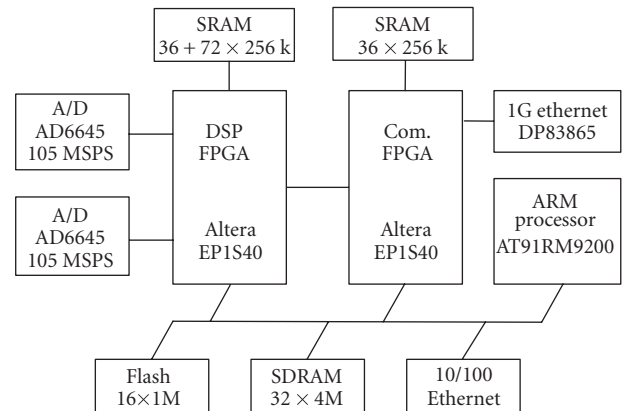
SRAM
$36 + 72 \times 256$ k

SRAM
$36 \times 256$ k

A/D
AD6645
105 MSPS

DSP
FPGA

Com.
FPGA

1G ethernet
DP83865

A/D
AD6645
105 MSPS

Altera
EP1S40

Altera
EP1S40

ARM
processor
AT91RM9200

Flash
$16 \times 1$M

SDRAM
$32 \times 4$M

10/100
Ethernet